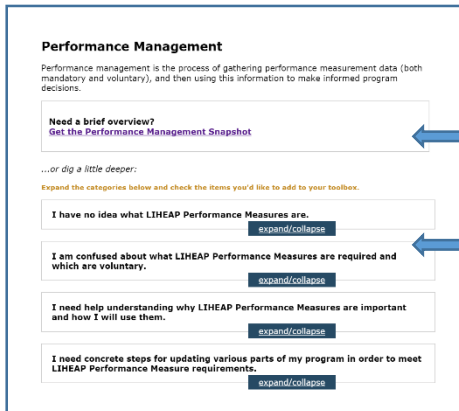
Performance Management

Performance management is the process of gathering performance measurement data (both mandatory and voluntary), and then using this information to make informed program decisions.

Need a brief overview?
Get the Performance Management Snapshot

...or dig a little deeper:

Expand the categories below and check the items you'd like to add to your toolbox.

I have no idea what LIHEAP Performance Measures are.
expand/collapse

I am confused about what LIHEAP Performance Measures are required and which are voluntary.
expand/collapse

I need help understanding why LIHEAP Performance Measures are important and how I will use them.
expand/collapse

I need concrete steps for updating various parts of my program in order to meet LIHEAP Performance Measure requirements.
expand/collapse